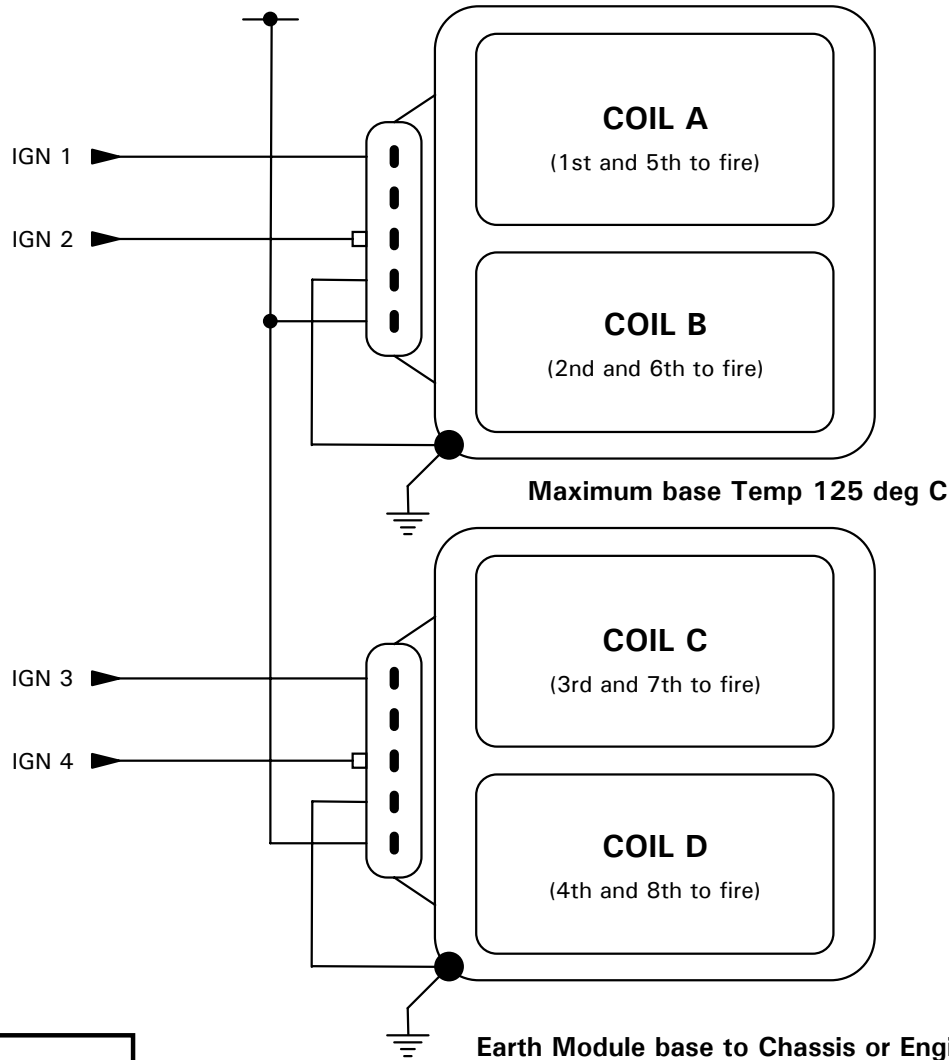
IGN 1

IGN 2

COIL A
(1st and 5th to fire)

COIL B
(2nd and 6th to fire)

Maximum base Temp 125 deg C

IGN 3

IGN 4

COIL C
(3rd and 7th to fire)

COIL D
(4th and 8th to fire)

Earth Module base to Chassis or Engi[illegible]